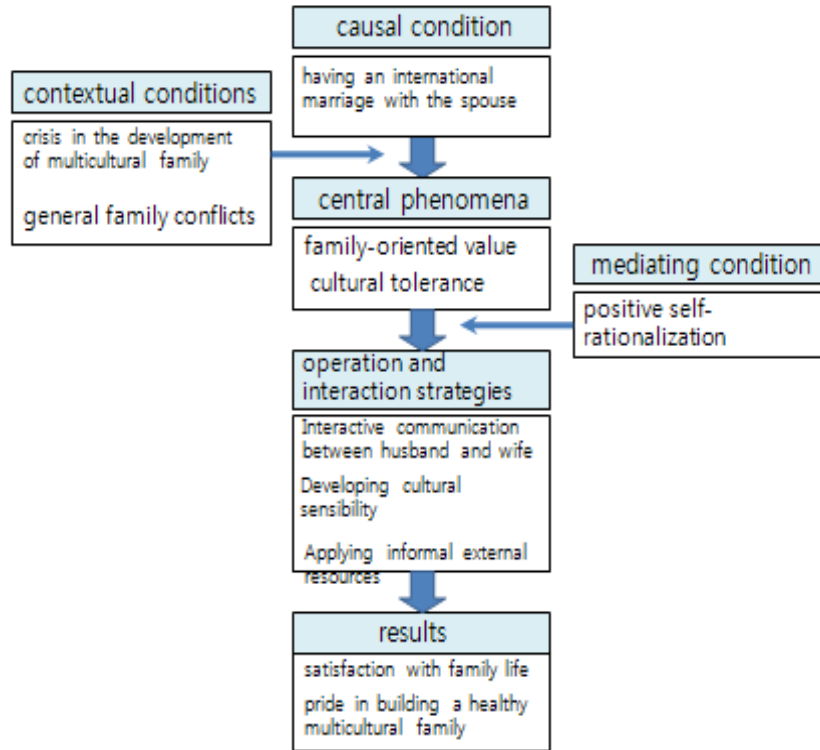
causal condition

having an international marriage with the spouse

contextual conditions

crisis in the development of multicultural family

general family conflicts

central phenomena

family-oriented value

cultural tolerance

mediating condition

positive self-rationalization

operation and interaction strategies

Interactive communication between husband and wife

Developing cultural sensibility

Applying informal external resources

results

satisfaction with family life

pride in building a healthy multicultural family